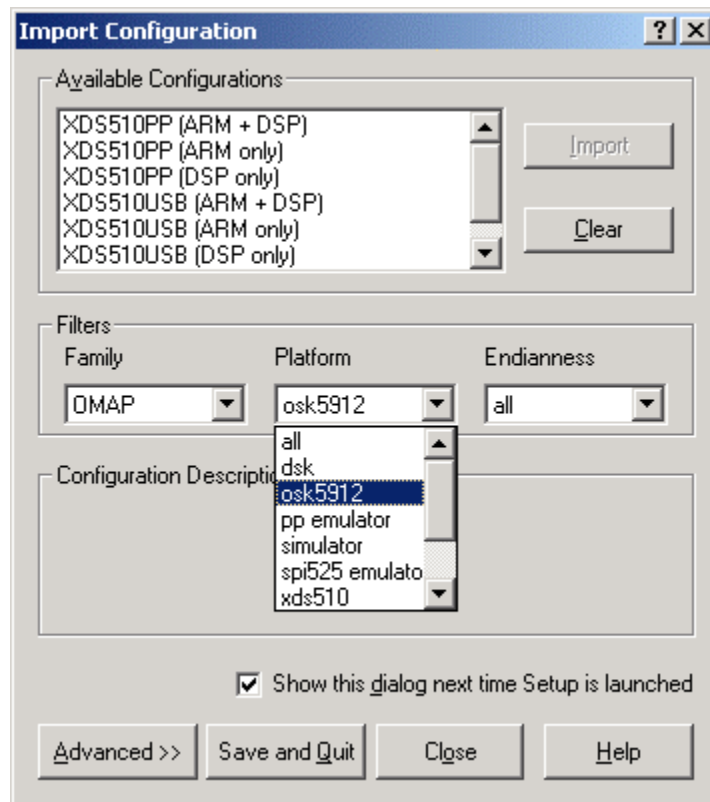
Import Configuration

? X

Available Configurations

XDS510PP (ARM + DSP)
XDS510PP (ARM only)
XDS510PP (DSP only)
XDS510USB (ARM + DSP)
XDS510USB (ARM only)
XDS510USB (DSP only)

Import

Clear

Filters

Family

Platform

Endianness

OMAP

osk5912

all

all
dsk
osk5912
pp emulator
simulator
spi525 emulato
xds510

Configuration Descriptio

Show this dialog next time Setup is launched

Advanced >>

Save and Quit

Close

Help